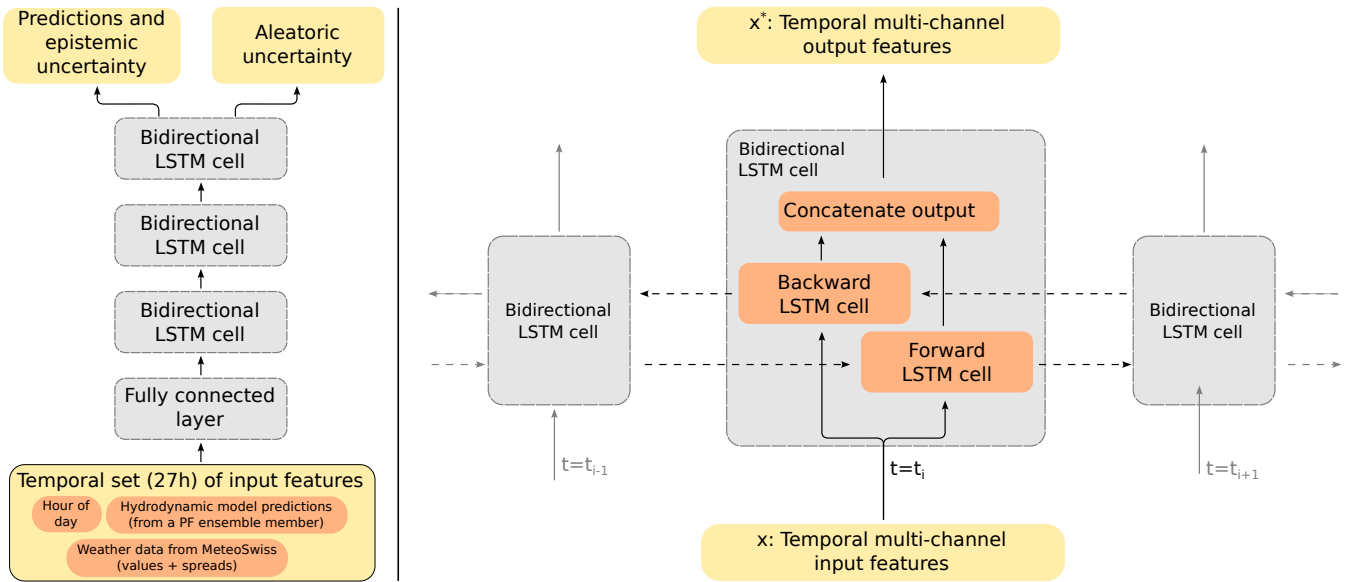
Predictions and epistemic uncertainty

Aleatoric uncertainty

Bidirectional LSTM cell

Bidirectional LSTM cell

Bidirectional LSTM cell

Fully connected layer

Temporal set (27h) of input features

Hour of day

Hydrodynamic model predictions (from a PF ensemble member)

Weather data from MeteoSwiss (values + spreads)

$x^*$: Temporal multi-channel output features

Bidirectional LSTM cell

Concatenate output

Backward LSTM cell

Forward LSTM cell

Bidirectional LSTM cell

Bidirectional LSTM cell

$t=t_{i-1}$

$t=t_i$

$t=t_{i+1}$

x: Temporal multi-channel input features